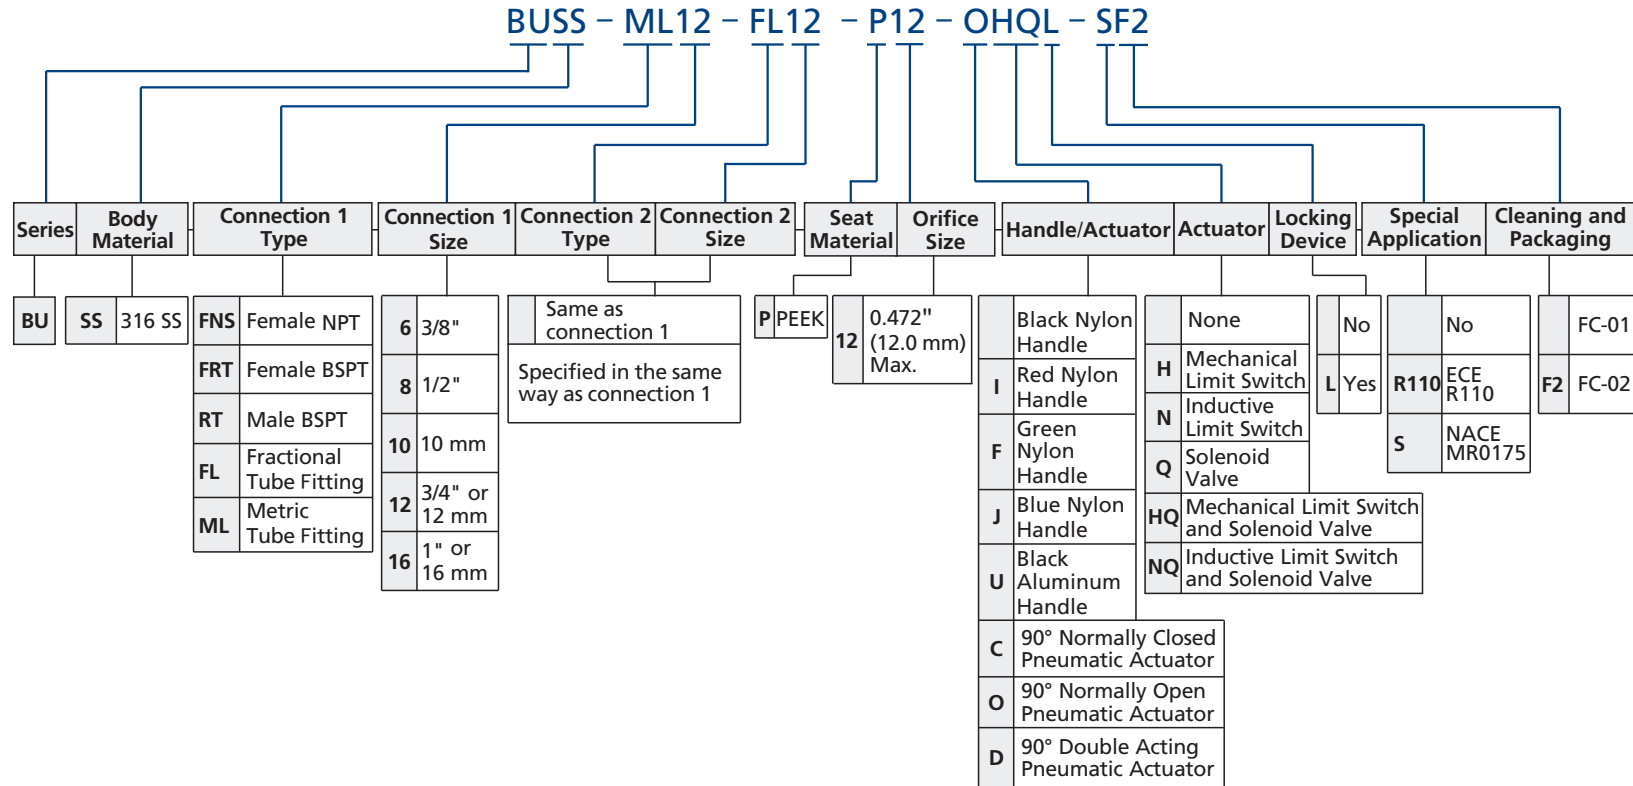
BUSS – ML12 – FL12 – P12 – OHQL – SF2

Series | Body Material | Connection 1 Type | Connection 1 Size | Connection 2 Type | Connection 2 Size | Seat Material | Orifice Size | Handle/Actuator | Actuator | Locking Device | Special Application | Cleaning and Packaging

| Series | |
|---|---|
| BU | |

| Body Material | |
|---|---|
| SS | 316 SS |

| Connection 1 Type | |
|---|---|
| FNS | Female NPT |
| FRT | Female BSPT |
| RT | Male BSPT |
| FL | Fractional Tube Fitting |
| ML | Metric Tube Fitting |

| Connection 1 Size | |
|---|---|
| 6 | 3/8" |
| 8 | 1/2" |
| 10 | 10 mm |
| 12 | 3/4" or 12 mm |
| 16 | 1" or 16 mm |

| Connection 2 Type / Size | |
|---|---|
| | Same as connection 1 |
| Specified in the same way as connection 1 | |

| Seat Material | |
|---|---|
| P | PEEK |

| Orifice Size | |
|---|---|
| 12 | 0.472" (12.0 mm) Max. |

| Handle/Actuator | |
|---|---|
| | Black Nylon Handle |
| I | Red Nylon Handle |
| F | Green Nylon Handle |
| J | Blue Nylon Handle |
| U | Black Aluminum Handle |
| C | 90° Normally Closed Pneumatic Actuator |
| O | 90° Normally Open Pneumatic Actuator |
| D | 90° Double Acting Pneumatic Actuator |

| Actuator | |
|---|---|
| | None |
| H | Mechanical Limit Switch |
| N | Inductive Limit Switch |
| Q | Solenoid Valve |
| HQ | Mechanical Limit Switch and Solenoid Valve |
| NQ | Inductive Limit Switch and Solenoid Valve |

| Locking Device | |
|---|---|
| | No |
| L | Yes |

| Special Application | |
|---|---|
| | No |
| R110 | ECE R110 |
| S | NACE MR0175 |

| Cleaning and Packaging | |
|---|---|
| | FC-01 |
| F2 | FC-02 |